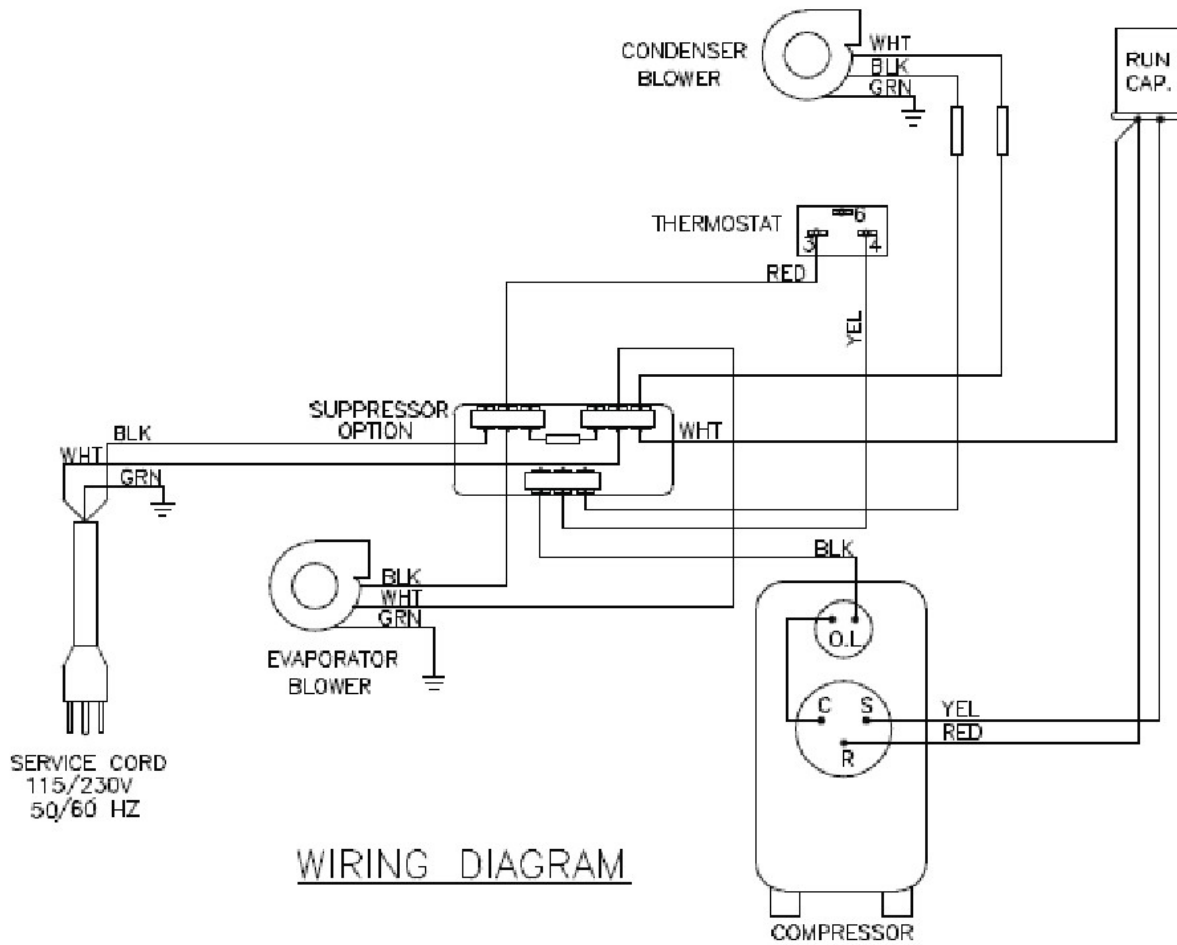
CONDENSER BLOWER
WHT
BLK
GRN
RUN CAP.
THERMOSTAT
6
3
4
RED
YEL
SUPPRESSOR OPTION
BLK
WHT
WHT
GRN
BLK
BLK
WHT
GRN
EVAPORATOR BLOWER
O.L
C
S
R
YEL
RED
SERVICE CORD
115/230V
50/60 HZ
WIRING DIAGRAM
COMPRESSOR